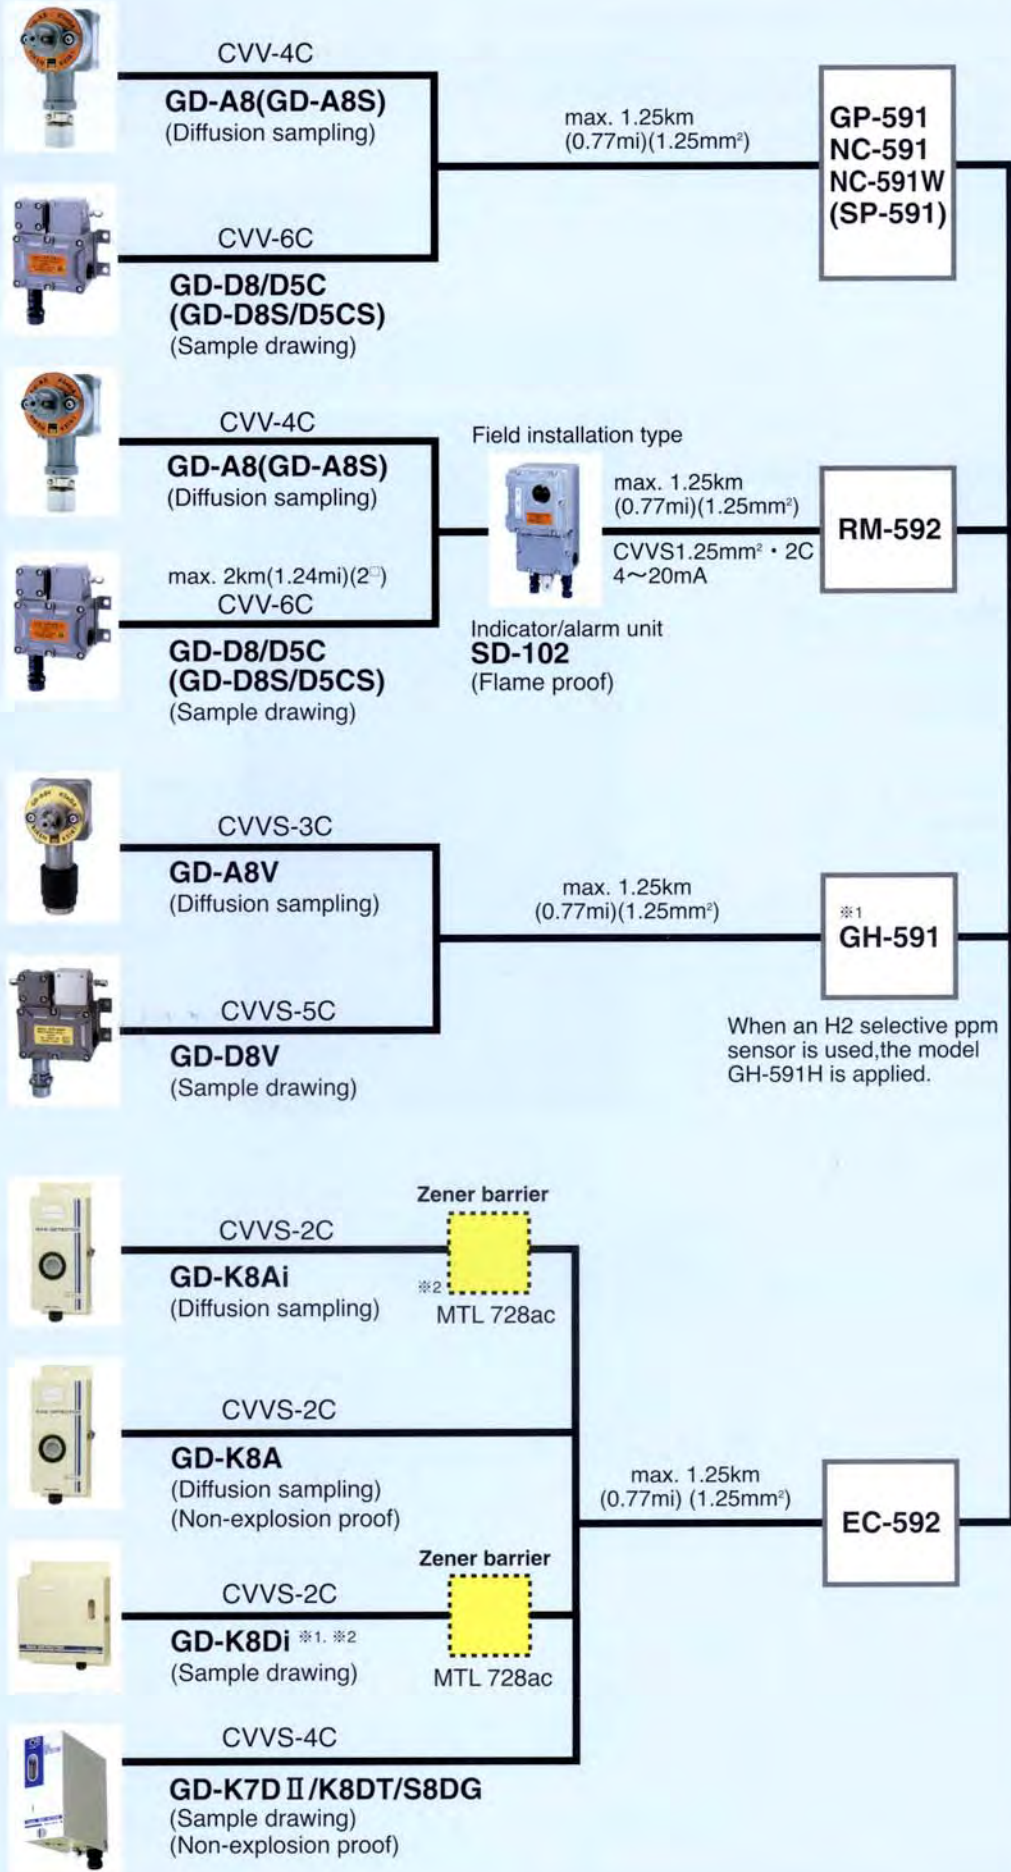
CVV-4C

GD-A8(GD-A8S)
(Diffusion sampling)

max. 1.25km
(0.77mi)(1.25mm$^2$)

GP-591
NC-591
NC-591W
(SP-591)

CVV-6C

GD-D8/D5C
(GD-D8S/D5CS)
(Sample drawing)

CVV-4C

GD-A8(GD-A8S)
(Diffusion sampling)

Field installation type

max. 1.25km
(0.77mi)(1.25mm$^2$)

RM-592

CVVS1.25mm$^2$・2C
4～20mA

max. 2km(1.24mi)(2□)
CVV-6C

Indicator/alarm unit
SD-102
(Flame proof)

GD-D8/D5C
(GD-D8S/D5CS)
(Sample drawing)

CVVS-3C

GD-A8V
(Diffusion sampling)

max. 1.25km
(0.77mi)(1.25mm$^2$)

※1
GH-591

CVVS-5C

When an H2 selective ppm sensor is used,the model GH-591H is applied.

GD-D8V
(Sample drawing)

Zener barrier

CVVS-2C

GD-K8Ai
(Diffusion sampling)

※2
MTL 728ac

CVVS-2C

GD-K8A
(Diffusion sampling)
(Non-explosion proof)

max. 1.25km
(0.77mi) (1.25mm$^2$)

EC-592

Zener barrier

CVVS-2C

GD-K8Di ※1. ※2
(Sample drawing)

MTL 728ac

CVVS-4C

GD-K7DⅡ/K8DT/S8DG
(Sample drawing)
(Non-explosion proof)